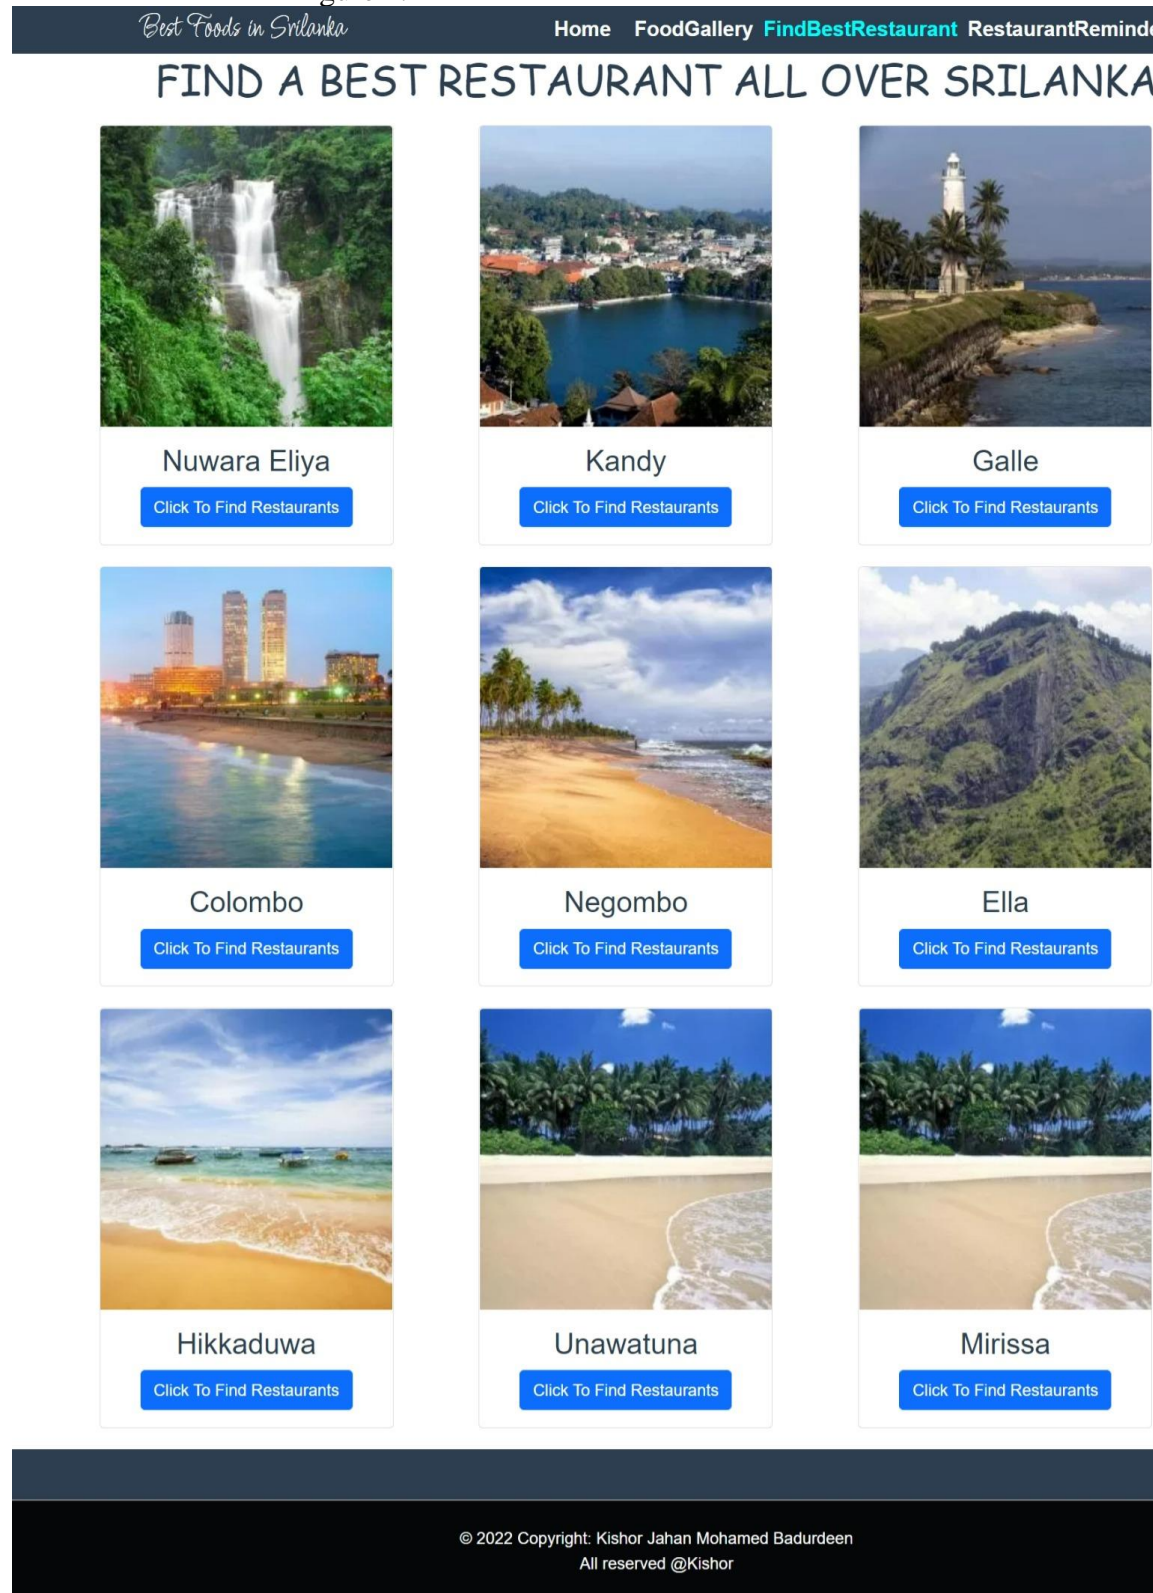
Best Foods in Srilanka

Home FoodGallery FindBestRestaurant RestaurantRemind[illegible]

FIND A BEST RESTAURANT ALL OVER SRILANKA

Nuwara Eliya
Click To Find Restaurants

Kandy
Click To Find Restaurants

Galle
Click To Find Restaurants

Colombo
Click To Find Restaurants

Negombo
Click To Find Restaurants

Ella
Click To Find Restaurants

Hikkaduwa
Click To Find Restaurants

Unawatuna
Click To Find Restaurants

Mirissa
Click To Find Restaurants

© 2022 Copyright: Kishor Jahan Mohamed Badurdeen
All reserved @Kishor